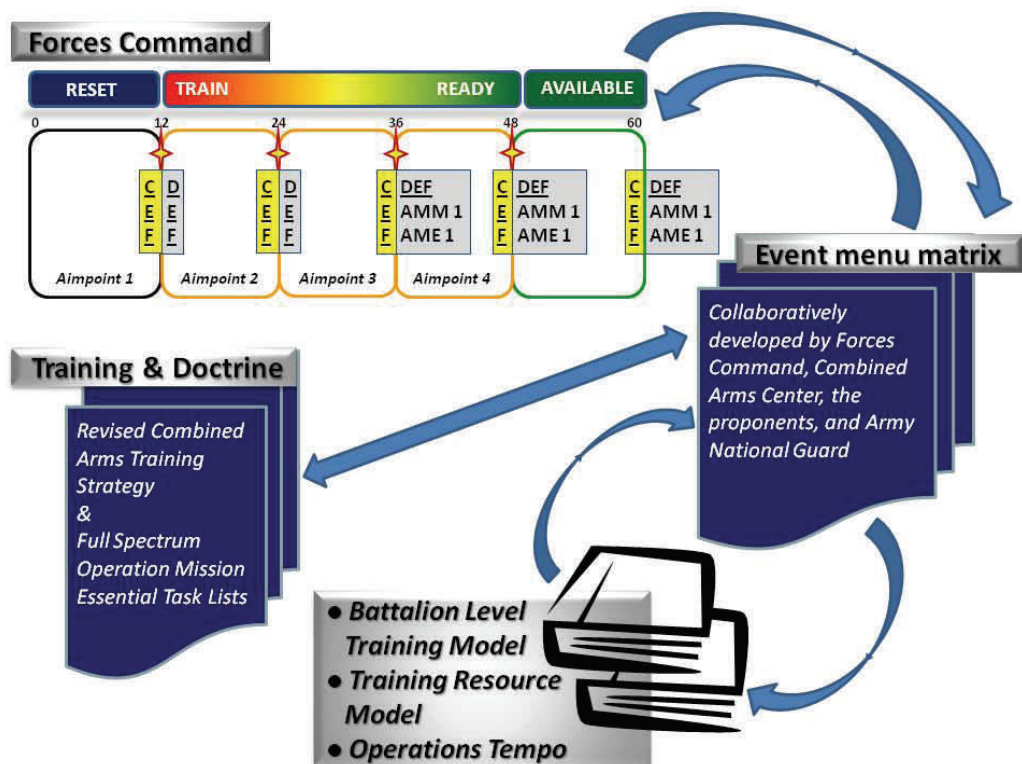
Forces Command

RESET

TRAIN

READY

AVAILABLE

0

12

24

36

48

60

C
E
F

D
E
F

C
E
F

D
E
F

C
E
F

DEF
AMM 1
AME 1

C
E
F

DEF
AMM 1
AME 1

C
E
F

DEF
AMM 1
AME 1

Aimpoint 1

Aimpoint 2

Aimpoint 3

Aimpoint 4

Event menu matrix

Collaboratively developed by Forces Command, Combined Arms Center, the proponents, and Army National Guard

Training & Doctrine

Revised Combined Arms Training Strategy
&
Full Spectrum Operation Mission Essential Task Lists

• Battalion Level Training Model
• Training Resource Model
• Operations Tempo